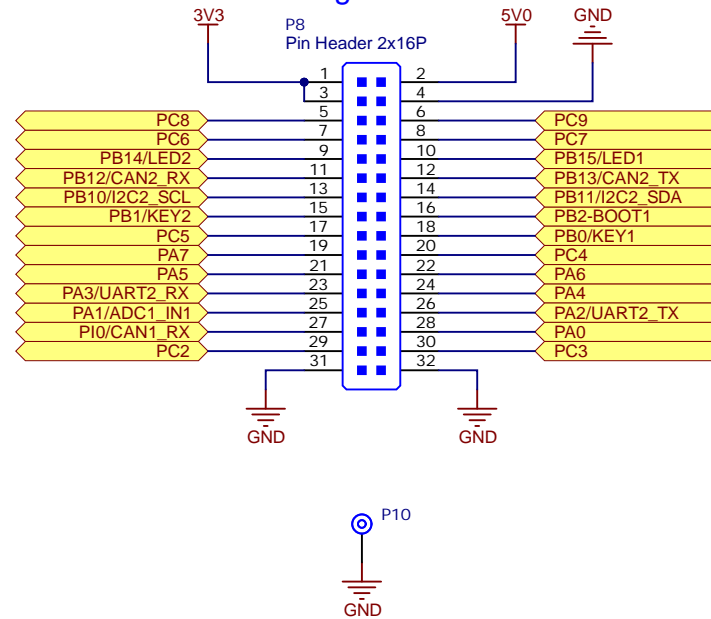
3V3

P8
Pin Header 2x16P

5V0

GND

| | | | |
|---|---|---|---|
| | 1 | 2 | |
| | 3 | 4 | |
| | 5 | 6 | |
| PC8 | 7 | 8 | PC9 |
| PC6 | 9 | 10 | PC7 |
| PB14/LED2 | 11 | 12 | PB15/LED1 |
| PB12/CAN2_RX | 13 | 14 | PB13/CAN2_TX |
| PB10/I2C2_SCL | 15 | 16 | PB11/I2C2_SDA |
| PB1/KEY2 | 17 | 18 | PB2-BOOT1 |
| PC5 | 19 | 20 | PB0/KEY1 |
| PA7 | 21 | 22 | PC4 |
| PA5 | 23 | 24 | PA6 |
| PA3/UART2_RX | 25 | 26 | PA4 |
| PA1/ADC1_IN1 | 27 | 28 | PA2/UART2_TX |
| PI0/CAN1_RX | 29 | 30 | PA0 |
| PC2 | 31 | 32 | PC3 |

GND

GND

P10

GND